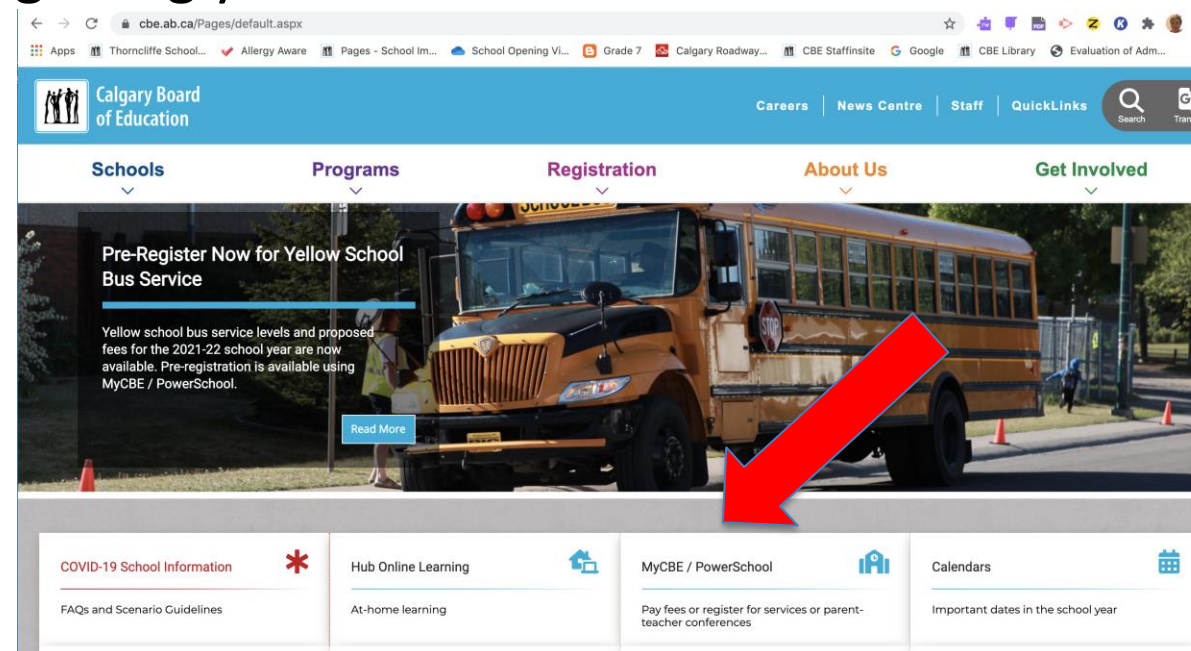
cbe.ab.ca/Pages/default.aspx

Apps Thorncliffe School... Allergy Aware Pages - School Im... School Opening Vi... Grade 7 Calgary Roadway... CBE Staffinsite Google CBE Library Evaluation of Adm...

Calgary Board of Education

Careers | News Centre | Staff | QuickLinks Search Tran

Schools Programs Registration About Us Get Involved

Pre-Register Now for Yellow School Bus Service

Yellow school bus service levels and proposed fees for the 2021-22 school year are now available. Pre-registration is available using MyCBE / PowerSchool.

Read More

COVID-19 School Information
FAQs and Scenario Guidelines

Hub Online Learning
At-home learning

MyCBE / PowerSchool
Pay fees or register for services or parent-teacher conferences

Calendars
Important dates in the school year